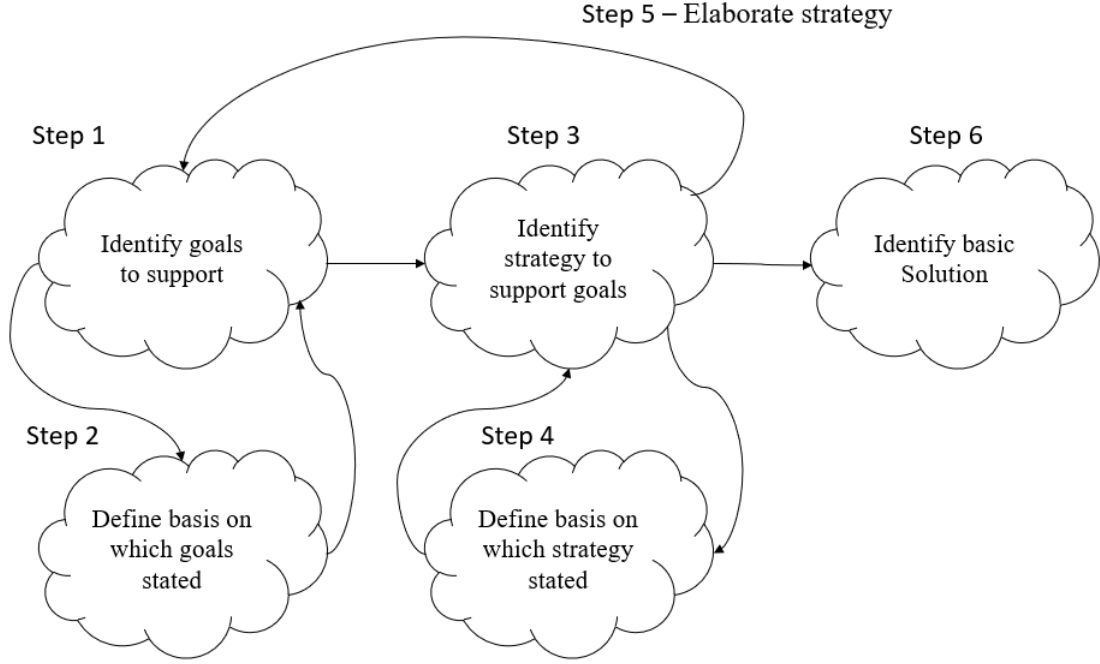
Step 5 – Elaborate strategy

Step 1

Identify goals to support

Step 3

Identify strategy to support goals

Step 6

Identify basic Solution

Step 2

Define basis on which goals stated

Step 4

Define basis on which strategy stated